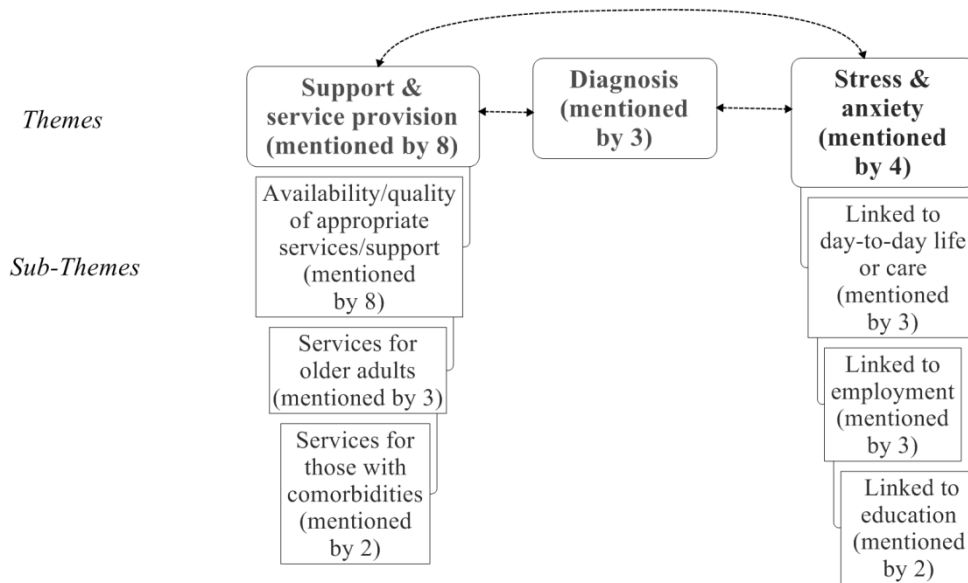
Themes

Sub-Themes

Support & service provision (mentioned by 8)

Availability/quality of appropriate services/support (mentioned by 8)

Services for older adults (mentioned by 3)

Services for those with comorbidities (mentioned by 2)

Diagnosis (mentioned by 3)

Stress & anxiety (mentioned by 4)

Linked to day-to-day life or care (mentioned by 3)

Linked to employment (mentioned by 3)

Linked to education (mentioned by 2)